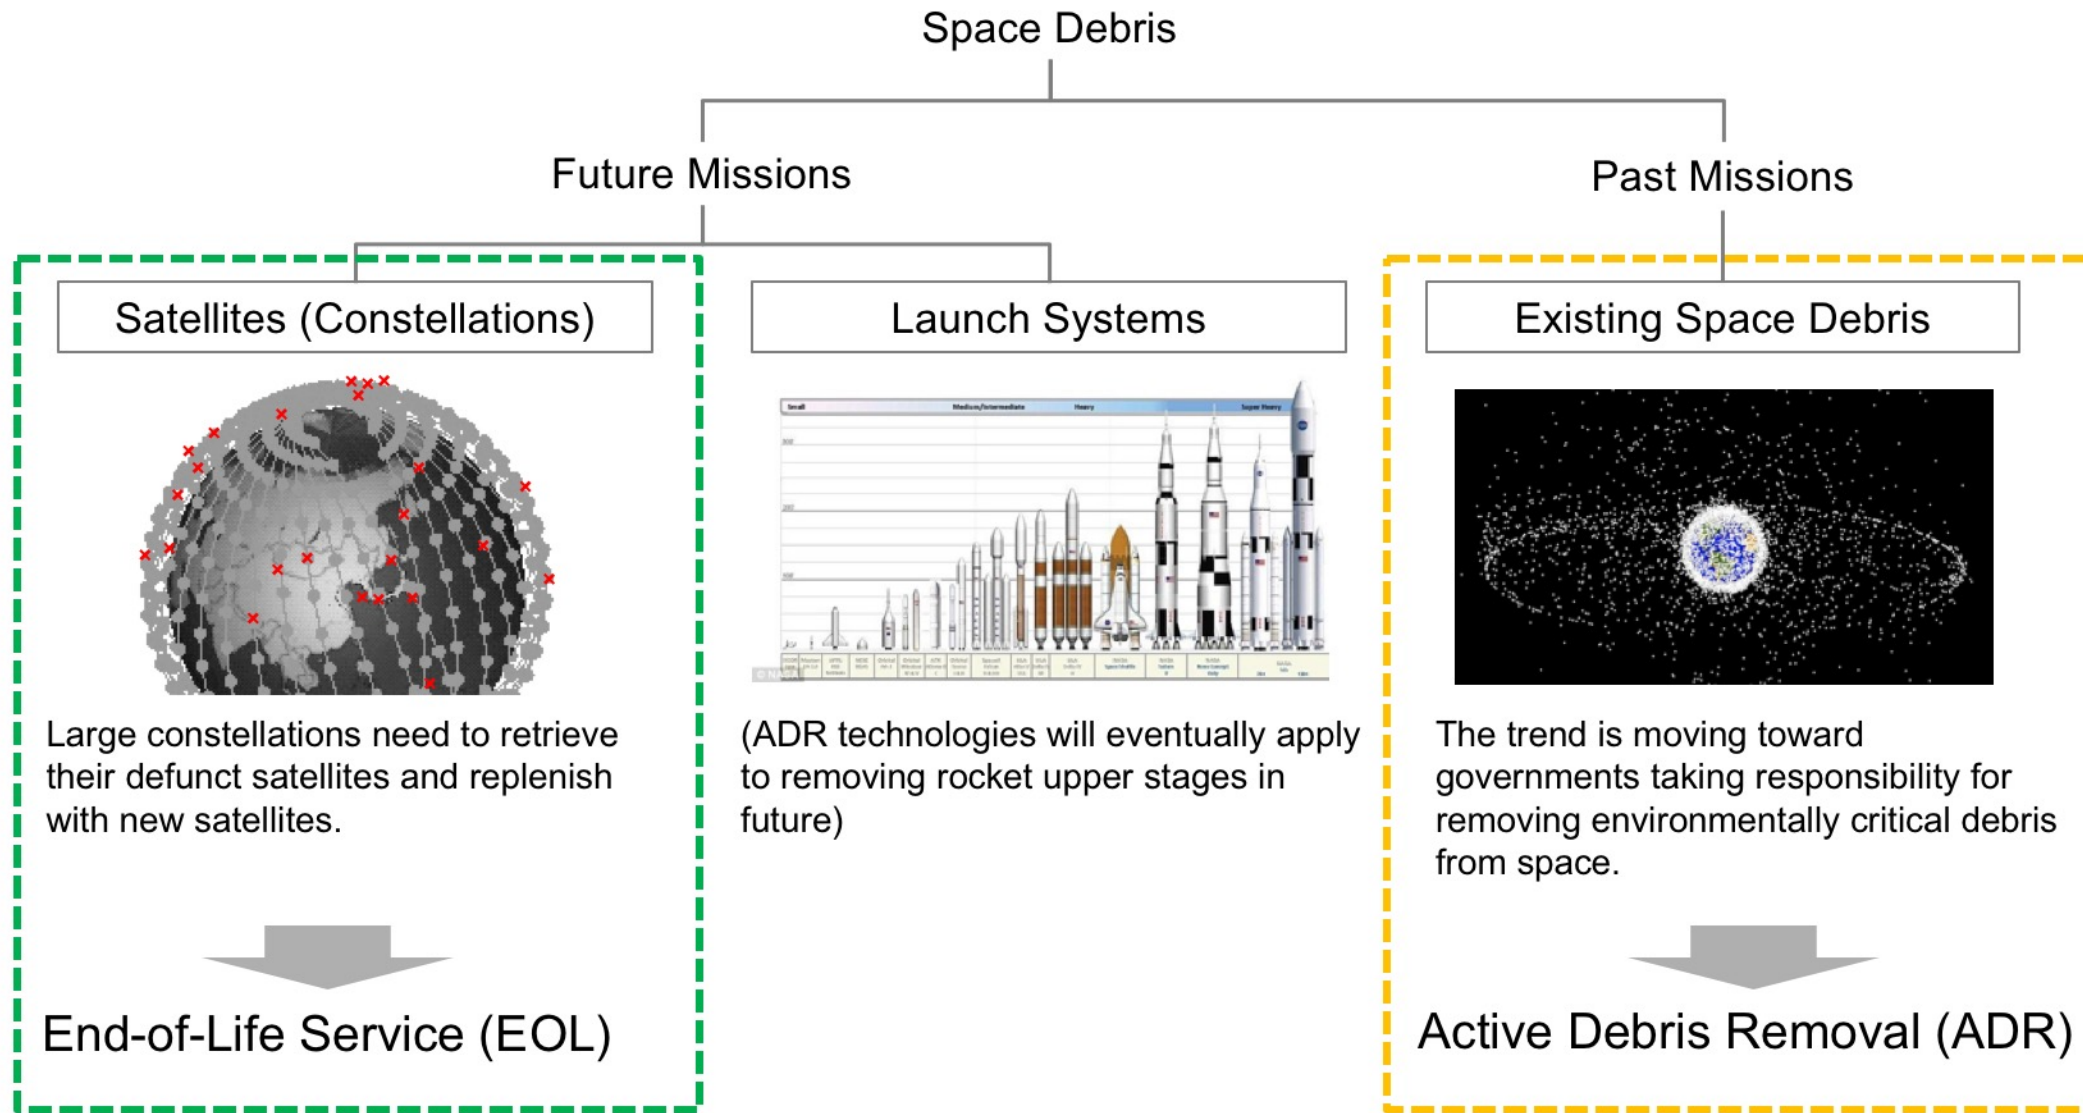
Space Debris

Future Missions

Past Missions

Satellites (Constellations)

Launch Systems

Existing Space Debris

Small Medium/Intermediate Heavy Super Heavy

Large constellations need to retrieve their defunct satellites and replenish with new satellites.

(ADR technologies will eventually apply to removing rocket upper stages in future)

The trend is moving toward governments taking responsibility for removing environmentally critical debris from space.

End-of-Life Service (EOL)

Active Debris Removal (ADR)